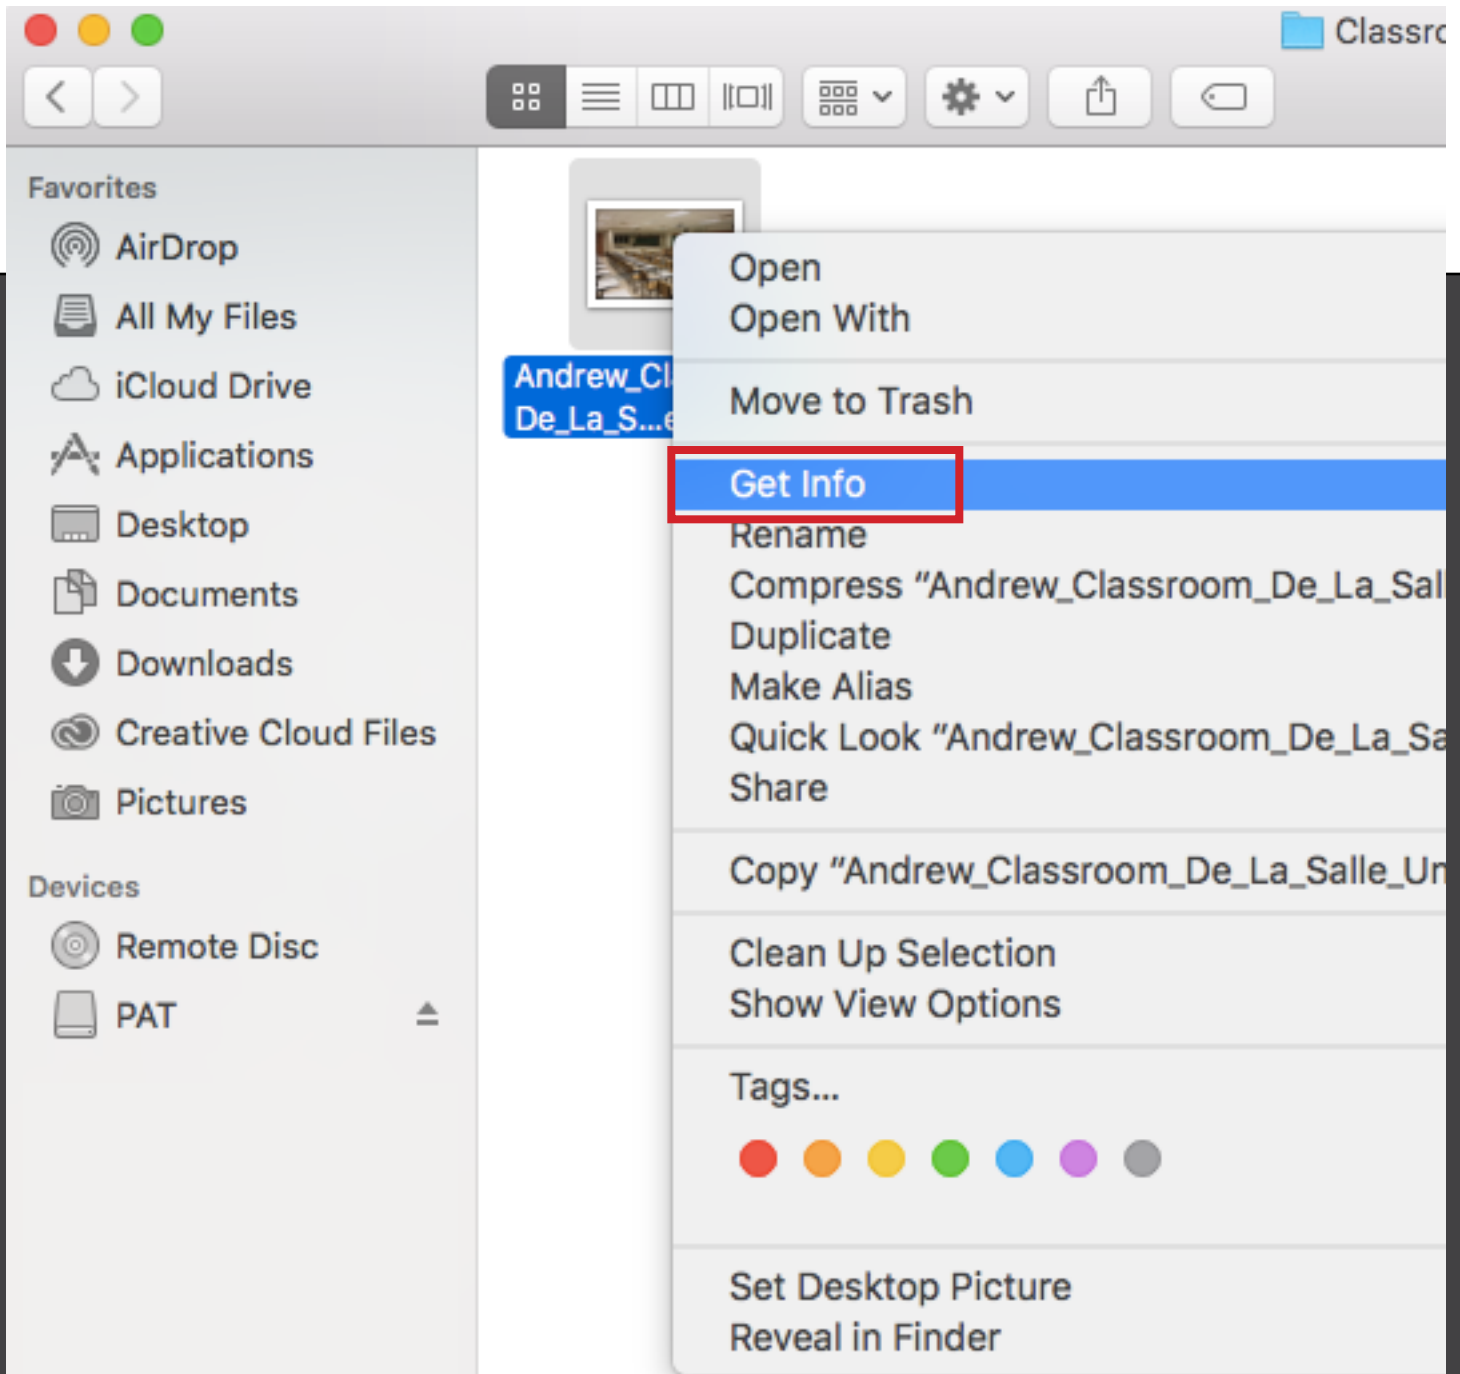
Classro

Favorites
AirDrop
All My Files
iCloud Drive
Applications
Desktop
Documents
Downloads
Creative Cloud Files
Pictures

Devices
Remote Disc
PAT

Andrew_Cl
De_La_S...e

Open
Open With

Move to Trash

Get Info
Rename
Compress "Andrew_Classroom_De_La_Sal
Duplicate
Make Alias
Quick Look "Andrew_Classroom_De_La_Sa
Share

Copy "Andrew_Classroom_De_La_Salle_Un

Clean Up Selection
Show View Options

Tags...

Set Desktop Picture
Reveal in Finder